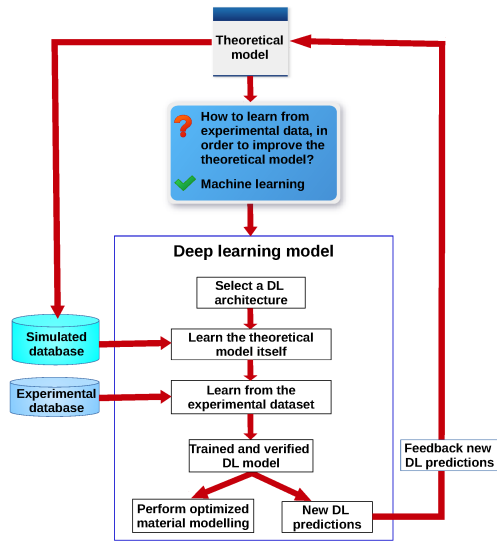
Theoretical model

How to learn from experimental data, in order to improve the theoretical model?

Machine learning

Deep learning model

Select a DL architecture

Simulated database

Learn the theoretical model itself

Experimental database

Learn from the experimental dataset

Trained and verified DL model

Feedback new DL predictions

Perform optimized material modelling

New DL predictions